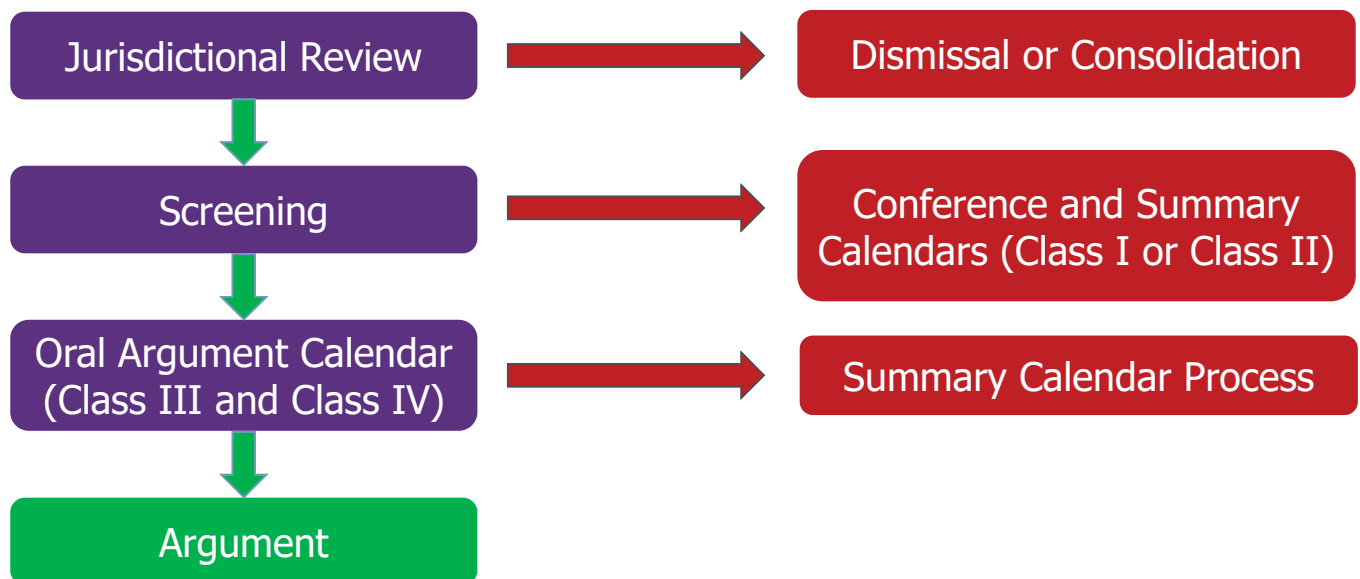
Jurisdictional Review

Dismissal or Consolidation

Screening

Conference and Summary Calendars (Class I or Class II)

Oral Argument Calendar (Class III and Class IV)

Summary Calendar Process

Argument